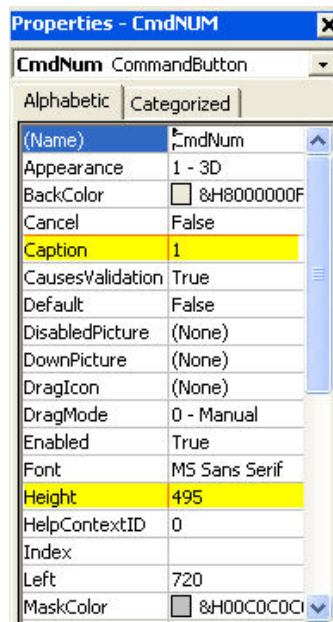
Properties - CmdNUM

CmdNum CommandButton

Alphabetic | Categorized

| | |
|---|---|
| (Name) | CmdNum |
| Appearance | 1 - 3D |
| BackColor | &H8000000F |
| Cancel | False |
| Caption | 1 |
| CausesValidation | True |
| Default | False |
| DisabledPicture | (None) |
| DownPicture | (None) |
| DragIcon | (None) |
| DragMode | 0 - Manual |
| Enabled | True |
| Font | MS Sans Serif |
| Height | 495 |
| HelpContextID | 0 |
| Index | |
| Left | 720 |
| MaskColor | &H00C0C0C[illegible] |